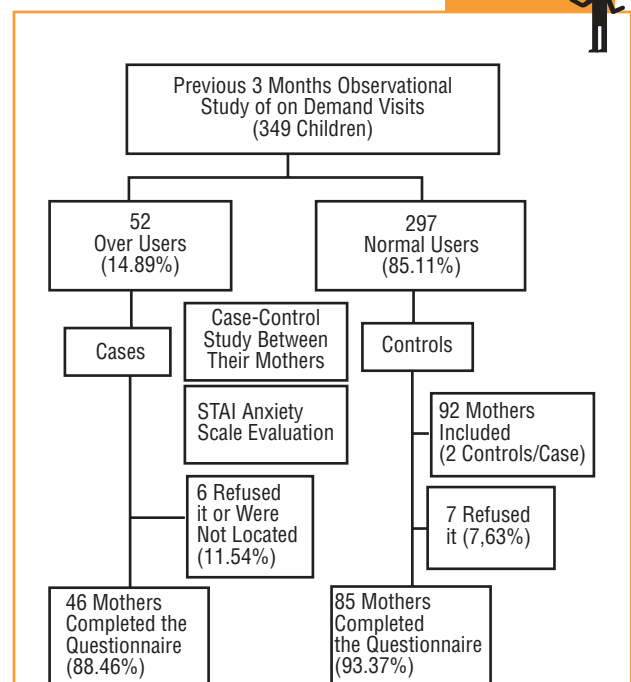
Previous 3 Months Observational Study of on Demand Visits (349 Children)

52
Over Users
(14.89%)

297
Normal Users
(85.11%)

Cases

Case-Control Study Between Their Mothers

Controls

STAI Anxiety Scale Evaluation

92 Mothers Included (2 Controls/Case)

6 Refused it or Were Not Located (11.54%)

7 Refused it (7,63%)

46 Mothers Completed the Questionnaire (88.46%)

85 Mothers Completed the Questionnaire (93.37%)